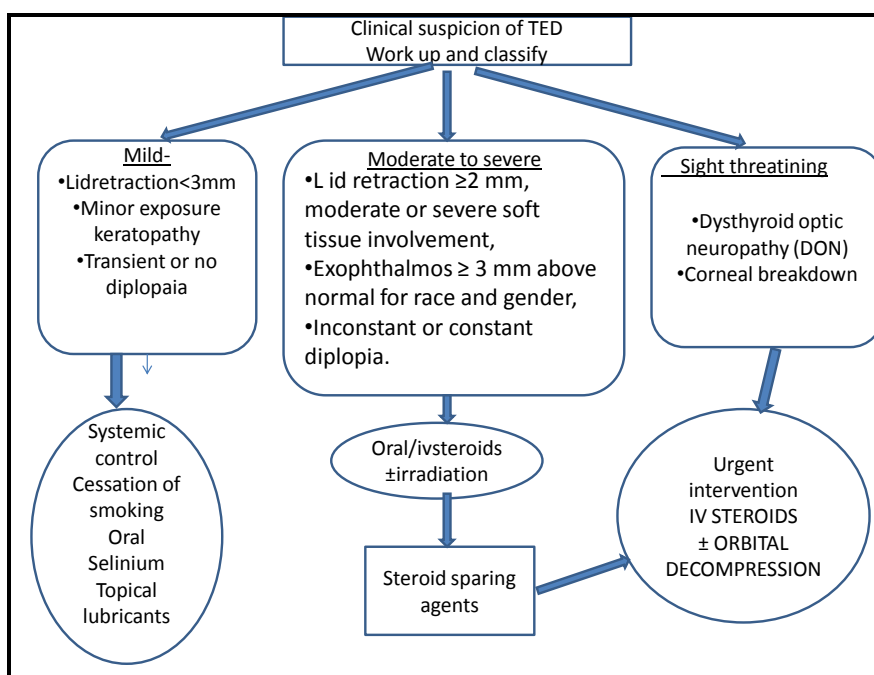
Clinical suspicion of TED
Work up and classify

Mild-
•Lidretraction<3mm
•Minor exposure keratopathy
•Transient or no diplopaia

Moderate to severe
•L id retraction ≥2 mm, moderate or severe soft tissue involvement,
•Exophthalmos ≥ 3 mm above normal for race and gender,
•Inconstant or constant diplopia.

Sight threatining
•Dysthyroid optic neuropathy (DON)
•Corneal breakdown

Systemic control
Cessation of smoking
Oral Selinium
Topical lubricants

Oral/ivsteroids
±irradiation

Steroid sparing agents

Urgent intervention
IV STEROIDS
± ORBITAL DECOMPRESSION